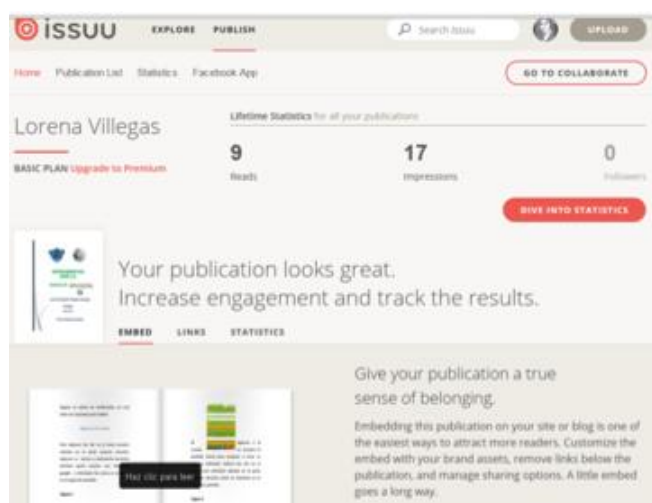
issuu EXPLORE PUBLISH Search issuu UPLOAD

Home Publication List Statistics Facebook App GO TO COLLABORATE

Lorena Villegas

BASIC PLAN Upgrade to Premium

Lifetime Statistics for all your publications

9 Reads

17 Impressions

0 Followers

DIVE INTO STATISTICS

Your publication looks great.
Increase engagement and track the results.

EMBED LINKS STATISTICS

Give your publication a true sense of belonging.

Embedding this publication on your site or blog is one of the easiest ways to attract more readers. Customize the embed with your brand assets, remove links below the publication, and manage sharing options. A little embed goes a long way.

Haz clic para leer